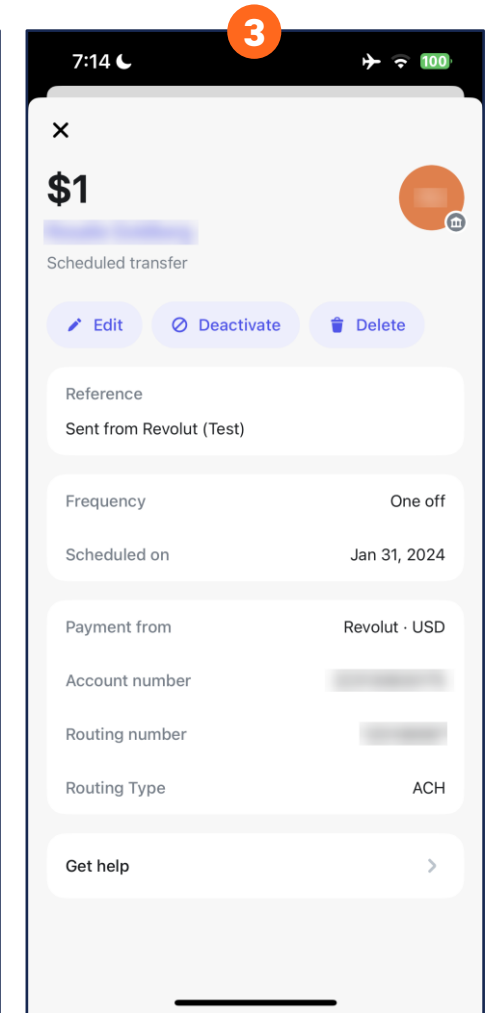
3

7:14

100

×

$1

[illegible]

Scheduled transfer

Edit Deactivate Delete

Reference

Sent from Revolut (Test)

Frequency One off

Scheduled on Jan 31, 2024

Payment from Revolut · USD

Account number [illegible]

Routing number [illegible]

Routing Type ACH

Get help